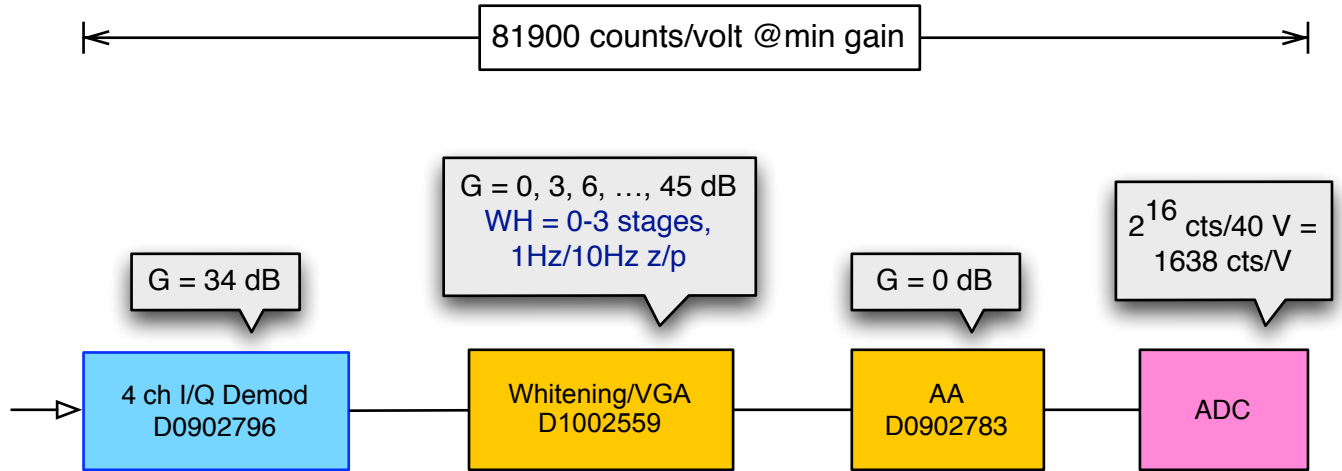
81900 counts/volt @min gain

G = 34 dB

G = 0, 3, 6, …, 45 dB
WH = 0-3 stages,
1Hz/10Hz z/p

G = 0 dB

$2^{16}$ cts/40 V =
1638 cts/V

4 ch I/Q Demod
D0902796

Whitening/VGA
D1002559

AA
D0902783

ADC